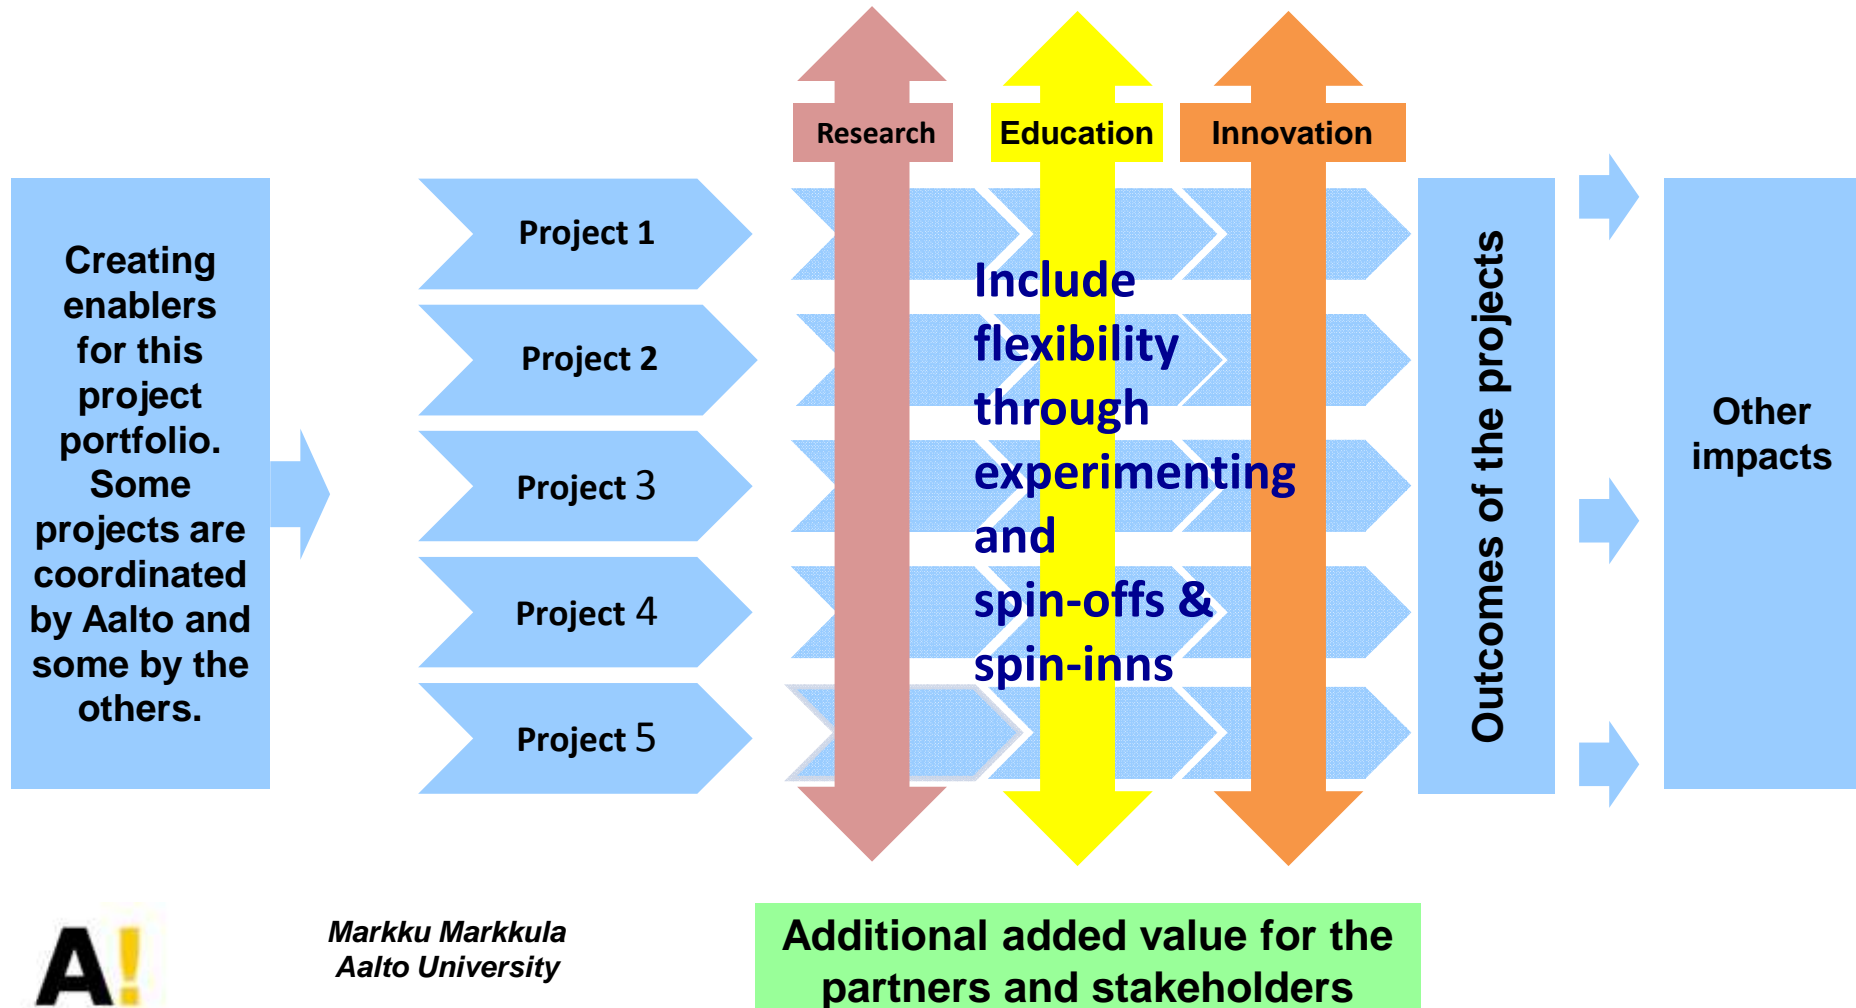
Research

Education

Innovation

Creating enablers for this project portfolio. Some projects are coordinated by Aalto and some by the others.

Project 1

Project 2

Project 3

Project 4

Project 5

Include flexibility through experimenting and spin-offs & spin-inns

Outcomes of the projects

Other impacts

A!

Markku Markkula
Aalto University

Additional added value for the partners and stakeholders